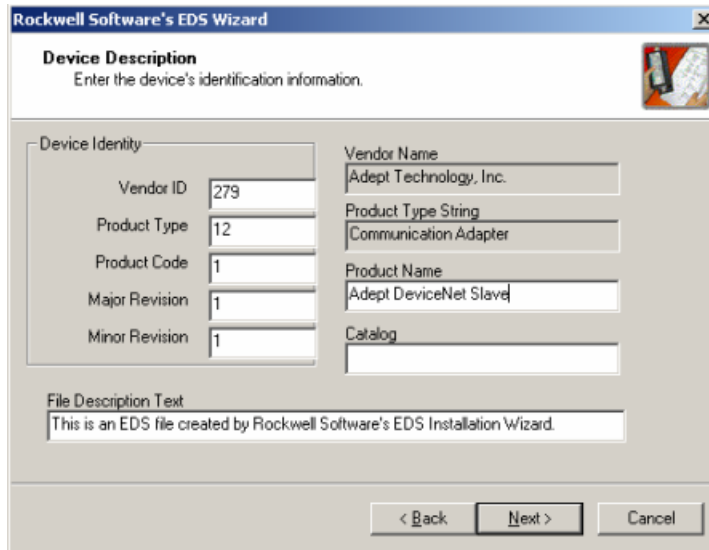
Rockwell Software's EDS Wizard

Device Description
Enter the device's identification information.

Device Identity

Vendor ID 279

Product Type 12

Product Code 1

Major Revision 1

Minor Revision 1

Vendor Name
Adept Technology, Inc.

Product Type String
Communication Adapter

Product Name
Adept DeviceNet Slave

Catalog

File Description Text
This is an EDS file created by Rockwell Software's EDS Installation Wizard.

< Back Next > Cancel